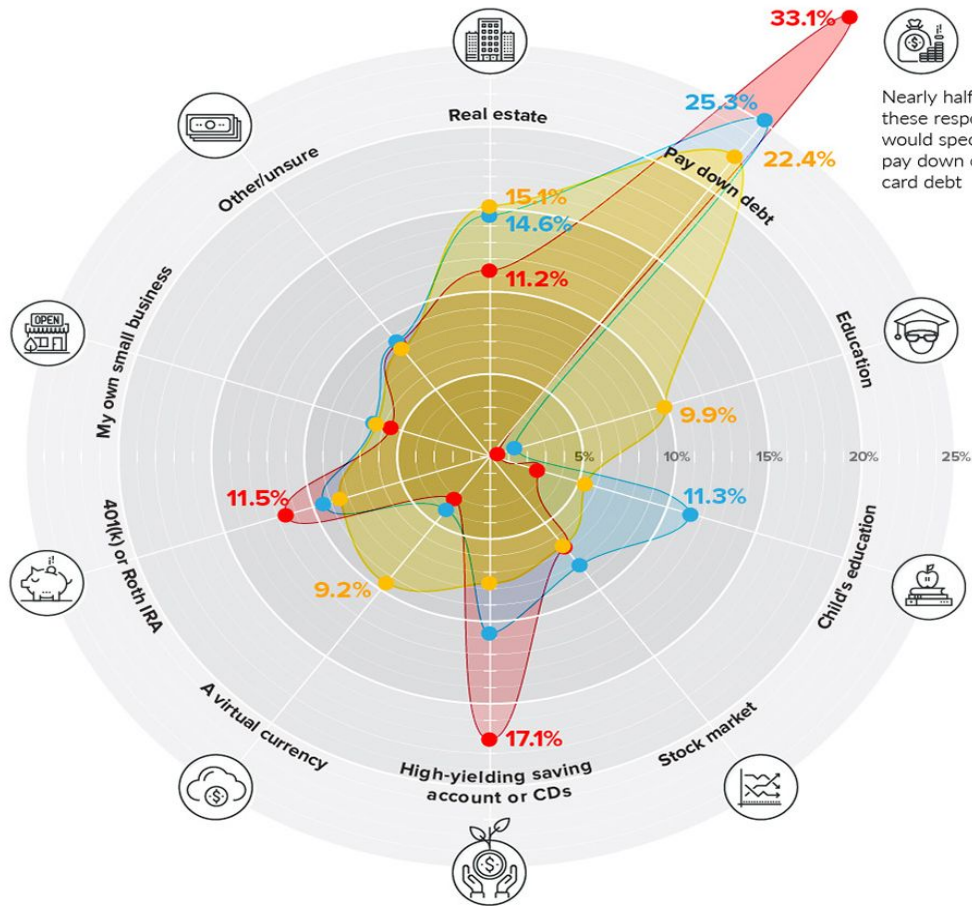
33.1%

Nearly half
these respo
would spec
pay down c
card debt

Real estate

25.3%

22.4%

Pay down debt

Other/unsure

15.1%

14.6%

11.2%

Education

My own small business

OPEN

9.9%

5%

10%

15%

20%

25%

11.3%

11.5%

401(k) or Roth IRA

Child's education

9.2%

A virtual currency

17.1%

Stock market

High-yielding saving account or CDs